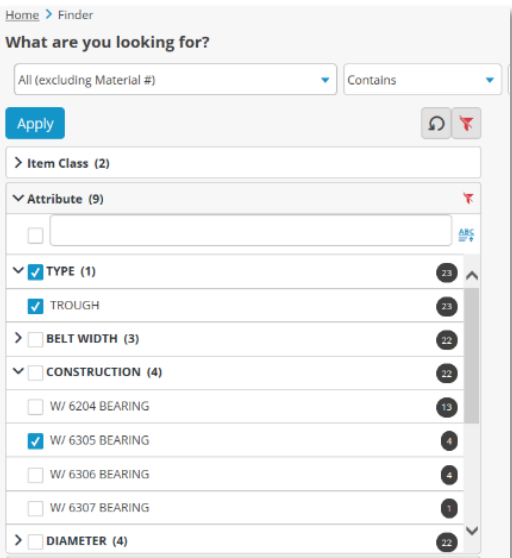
Home > Finder

What are you looking for?

All (excluding Material #)

Contains

Apply

> Item Class (2)

Attribute (9)

ABC

TYPE (1) 23

TROUGH 23

> BELT WIDTH (3) 22

CONSTRUCTION (4) 22

W/ 6204 BEARING 13

W/ 6305 BEARING 4

W/ 6306 BEARING 4

W/ 6307 BEARING 1

> DIAMETER (4) 22